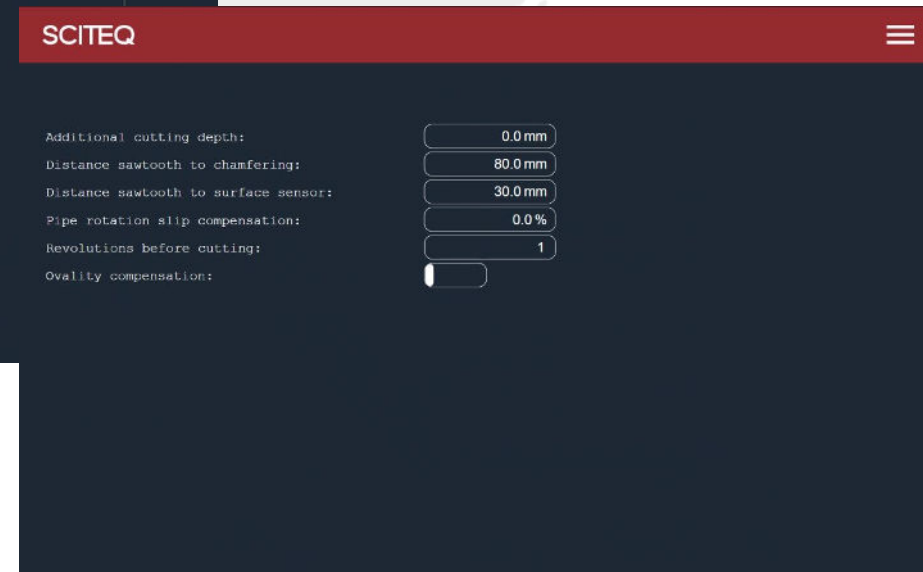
SCITEQ

Additional cutting depth: 0.0 mm
Distance sawtooth to chamfering: 80.0 mm
Distance sawtooth to surface sensor: 30.0 mm
Pipe rotation slip compensation: 0.0 %
Revolutions before cutting: 1
Ovality compensation: